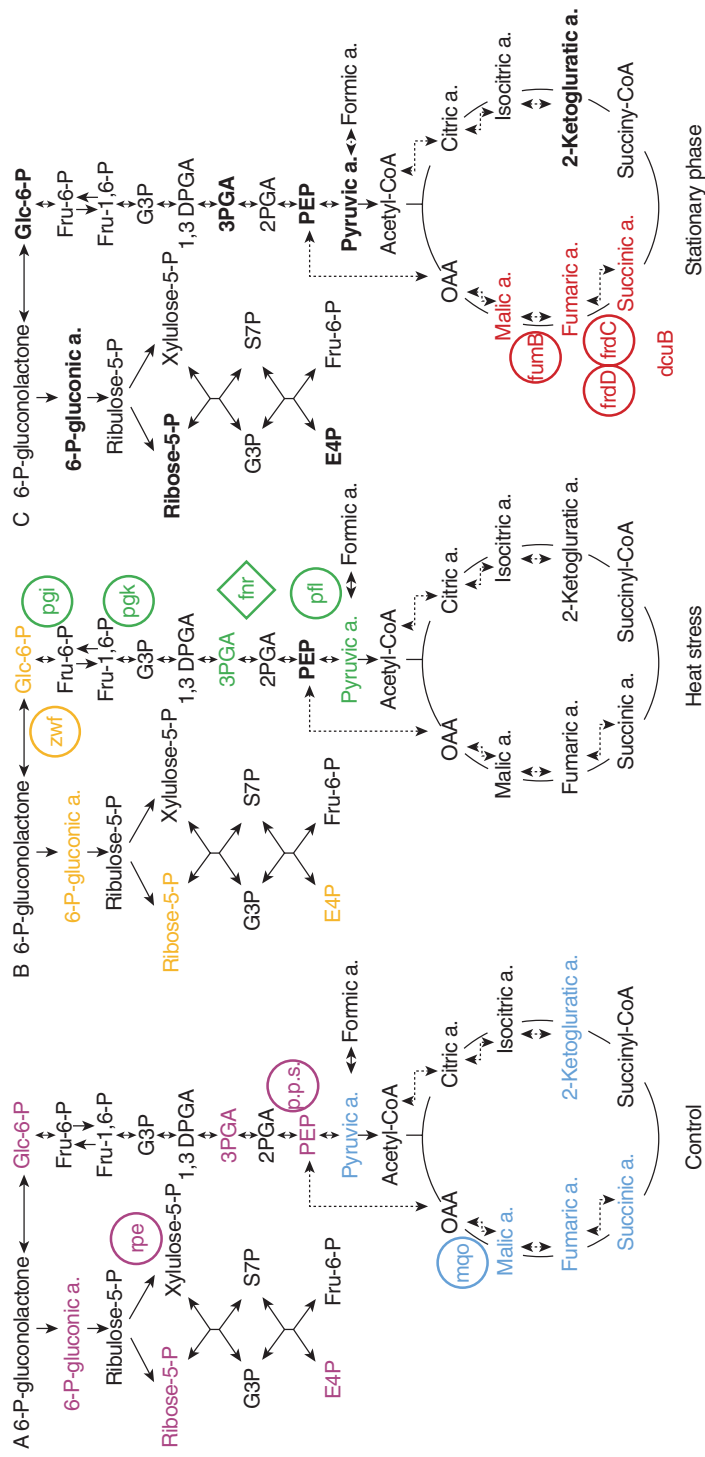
A 6-P-gluconolactone
6-P-gluconic a.
Ribulose-5-P
rpe
Ribose-5-P
Xylulose-5-P
G3P
S7P
E4P
Fru-6-P
Glc-6-P
Fru-6-P
Fru-1,6-P
G3P
1,3 DPGA
3PGA
2PGA
p.p.s.
PEP
Pyruvic a.
Formic a.
Acetyl-CoA
OAA
mqo
Malic a.
Fumaric a.
Succinic a.
Citric a.
Isocitric a.
2-Ketogluratic a.
Succinyl-CoA
Control

B 6-P-gluconolactone
zwf
6-P-gluconic a.
Ribulose-5-P
Ribose-5-P
Xylulose-5-P
G3P
S7P
E4P
Fru-6-P
Glc-6-P
pgi
Fru-6-P
pgk
Fru-1,6-P
G3P
1,3 DPGA
fnr
3PGA
2PGA
PEP
pfl
Pyruvic a.
Formic a.
Acetyl-CoA
OAA
Malic a.
Fumaric a.
Succinic a.
Citric a.
Isocitric a.
2-Ketogluratic a.
Succinyl-CoA
Heat stress

C 6-P-gluconolactone
6-P-gluconic a.
Ribulose-5-P
Ribose-5-P
Xylulose-5-P
G3P
S7P
E4P
Fru-6-P
Glc-6-P
Fru-6-P
Fru-1,6-P
G3P
1,3 DPGA
3PGA
2PGA
PEP
Pyruvic a.
Formic a.
Acetyl-CoA
OAA
Malic a.
fumB
Fumaric a.
frdD
frdC
Succinic a.
dcuB
Citric a.
Isocitric a.
2-Ketogluratic a.
Succiny-CoA
Stationary phase